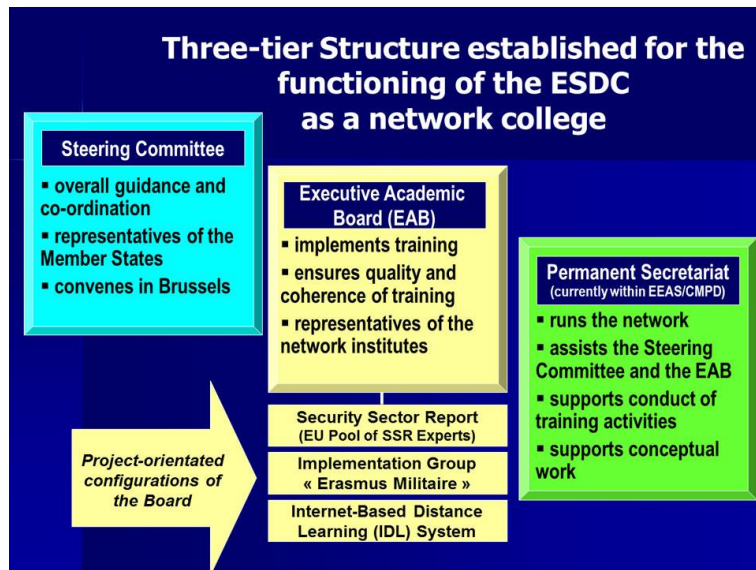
Three-tier Structure established for the functioning of the ESDC as a network college

Steering Committee
▪ overall guidance and co-ordination
▪ representatives of the Member States
▪ convenes in Brussels

Executive Academic Board (EAB)
▪ implements training
▪ ensures quality and coherence of training
▪ representatives of the network institutes

Permanent Secretariat
(currently within EEAS/CMPD)
▪ runs the network
▪ assists the Steering Committee and the EAB
▪ supports conduct of training activities
▪ supports conceptual work

Project-orientated configurations of the Board

Security Sector Report
(EU Pool of SSR Experts)

Implementation Group
« Erasmus Militaire »

Internet-Based Distance Learning (IDL) System